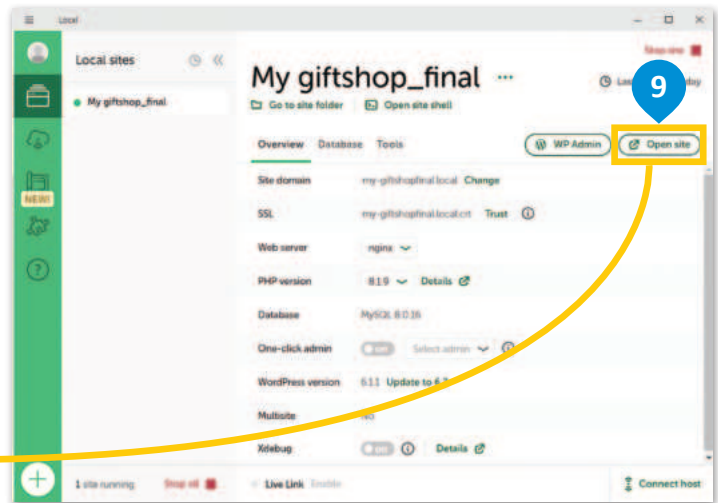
Local

Local sites

My giftshop_final

NEW!

My giftshop_final ···

Go to site folder

Open site shell

Stop site

Last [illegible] day

9

Overview Database Tools

WP Admin

Open site

| | |
|---|---|
| Site domain | my-giftshopfinal.local Change |
| SSL | my-giftshopfinal.local.crt Trust |
| Web server | nginx |
| PHP version | 8.1.9 Details |
| Database | MySQL 8.0.16 |
| One-click admin | off Select admin |
| WordPress version | 6.1.1 Update to 6.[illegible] |
| Multisite | No |
| Xdebug | off Details |

1 site running Stop all

Live Link Enable

Connect host